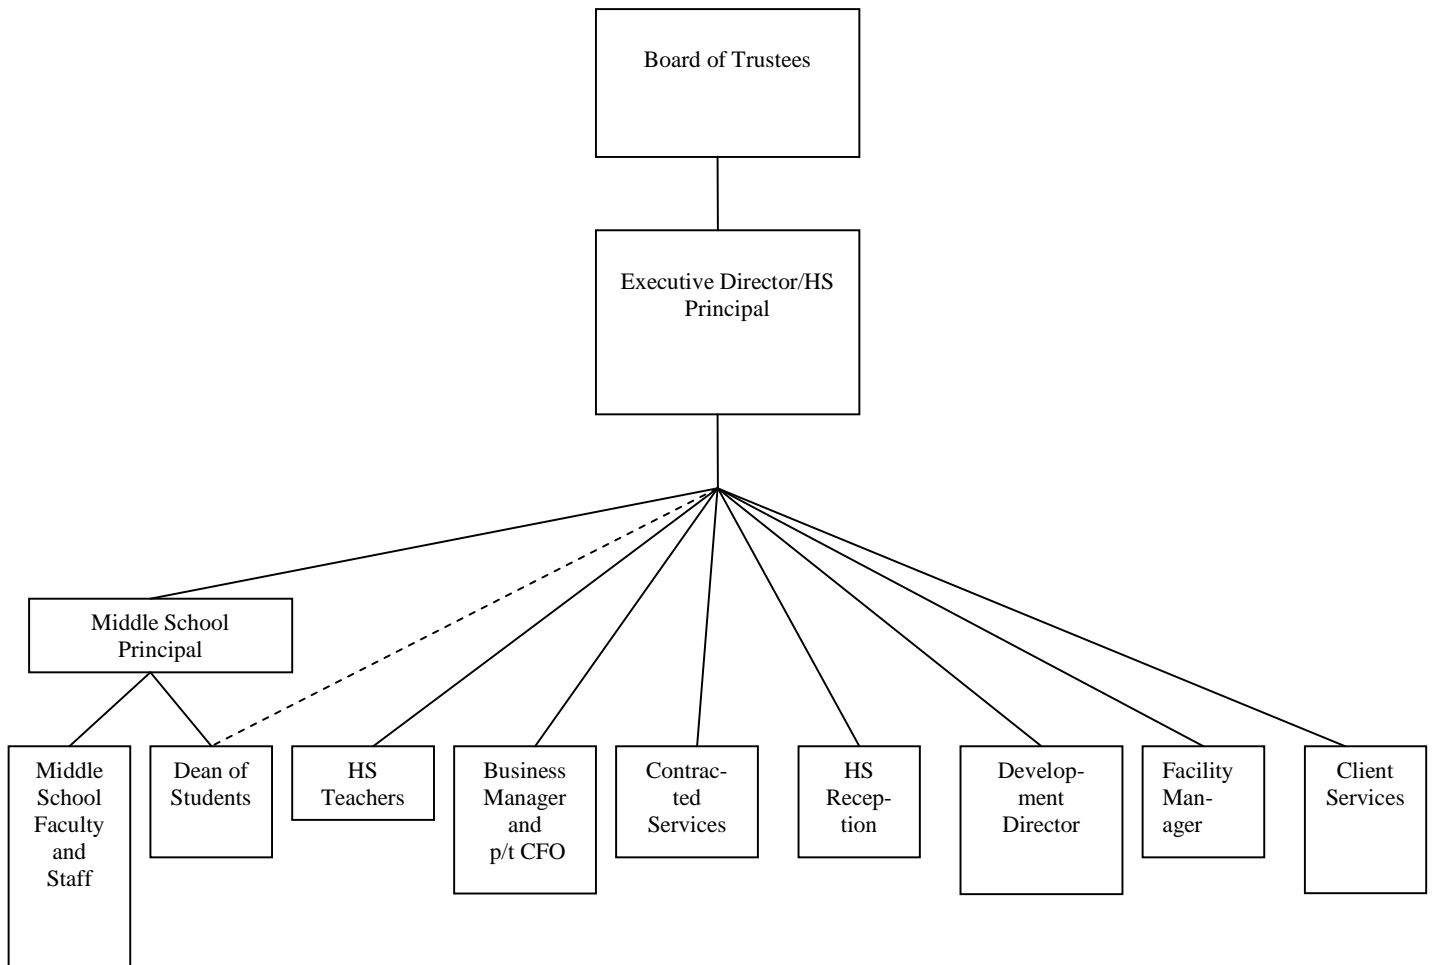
Board of Trustees

Executive Director/HS Principal

Middle School Principal

Middle School Faculty and Staff

Dean of Students

HS Teachers

Business Manager and p/t CFO

Contracted Services

HS Reception

Development Director

Facility Manager

Client Services